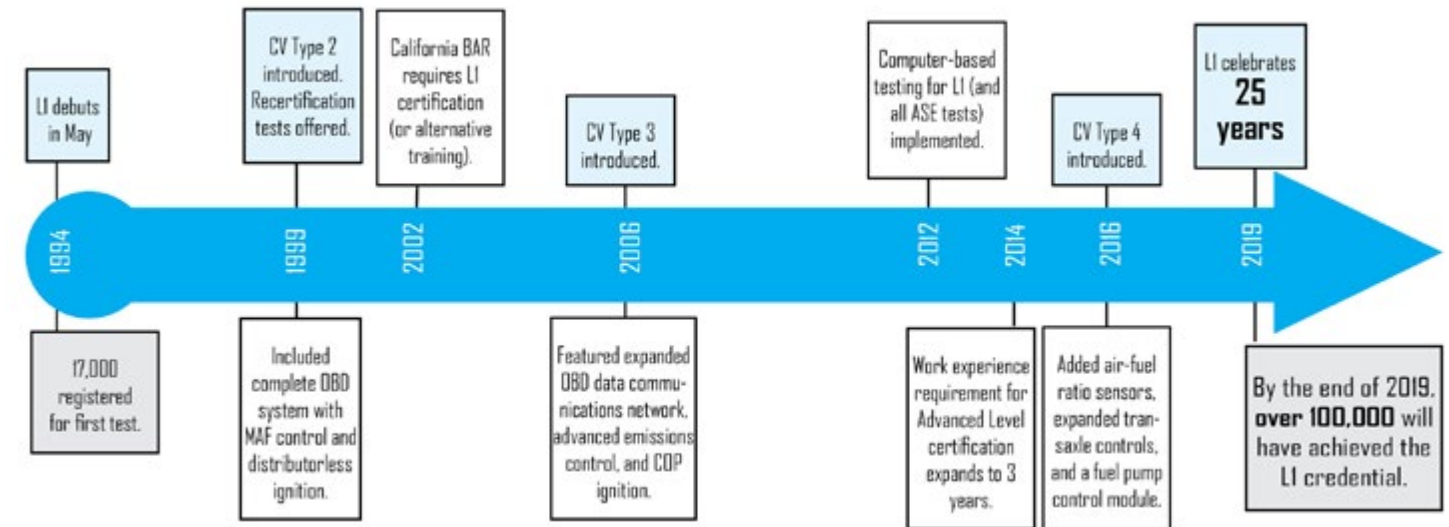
L1 debuts in May

1994

17,000 registered for first test.

CV Type 2 introduced. Recertification tests offered.

1999

Included complete OBD system with MAF control and distributorless ignition.

California BAR requires L1 certification (or alternative training).

2002

CV Type 3 introduced.

2006

Featured expanded OBD data communications network, advanced emissions control, and COP ignition.

Computer-based testing for L1 (and all ASE tests) implemented.

2012

2014

Work experience requirement for Advanced Level certification expands to 3 years.

CV Type 4 introduced.

2016

Added air-fuel ratio sensors, expanded transaxle controls, and a fuel pump control module.

L1 celebrates 25 years

2019

By the end of 2019, over 100,000 will have achieved the L1 credential.